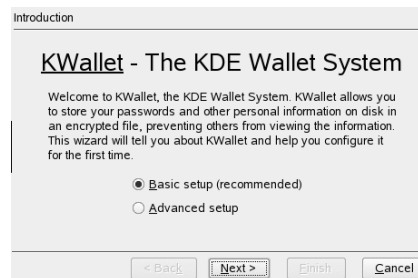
Introduction

KWallet - The KDE Wallet System

Welcome to KWallet, the KDE Wallet System. KWallet allows you to store your passwords and other personal information on disk in an encrypted file, preventing others from viewing the information. This wizard will tell you about KWallet and help you configure it for the first time.

Basic setup (recommended)

Advanced setup

< Back Next > Finish Cancel